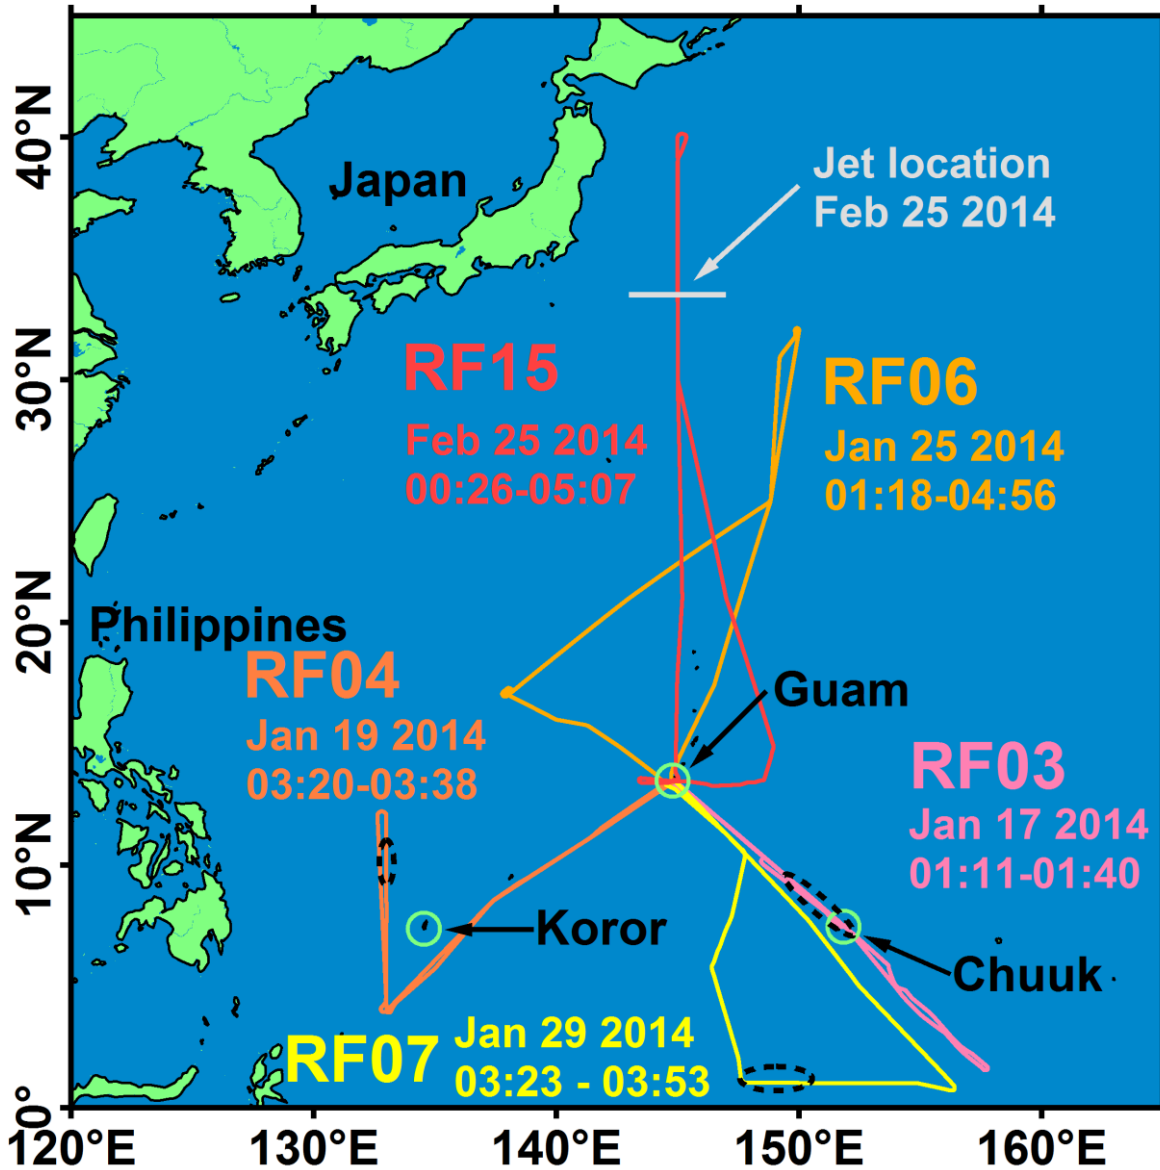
40°N
30°N
20°N
10°N
0°
120°E
130°E
140°E
150°E
160°E

Japan

Jet location
Feb 25 2014

RF15
Feb 25 2014
00:26-05:07

RF06
Jan 25 2014
01:18-04:56

Philippines

RF04
Jan 19 2014
03:20-03:38

Guam

RF03
Jan 17 2014
01:11-01:40

Koror

Chuuk

RF07
Jan 29 2014
03:23 - 03:53